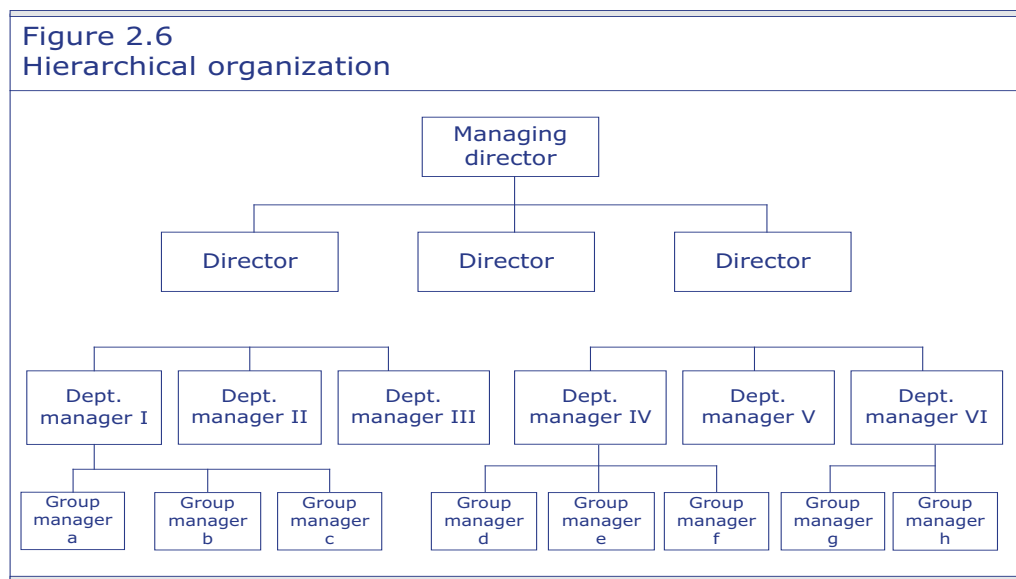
Figure 2.6
Hierarchical organization

Managing director

Director

Director

Director

Dept. manager I

Dept. manager II

Dept. manager III

Dept. manager IV

Dept. manager V

Dept. manager VI

Group manager a

Group manager b

Group manager c

Group manager d

Group manager e

Group manager f

Group manager g

Group manager h